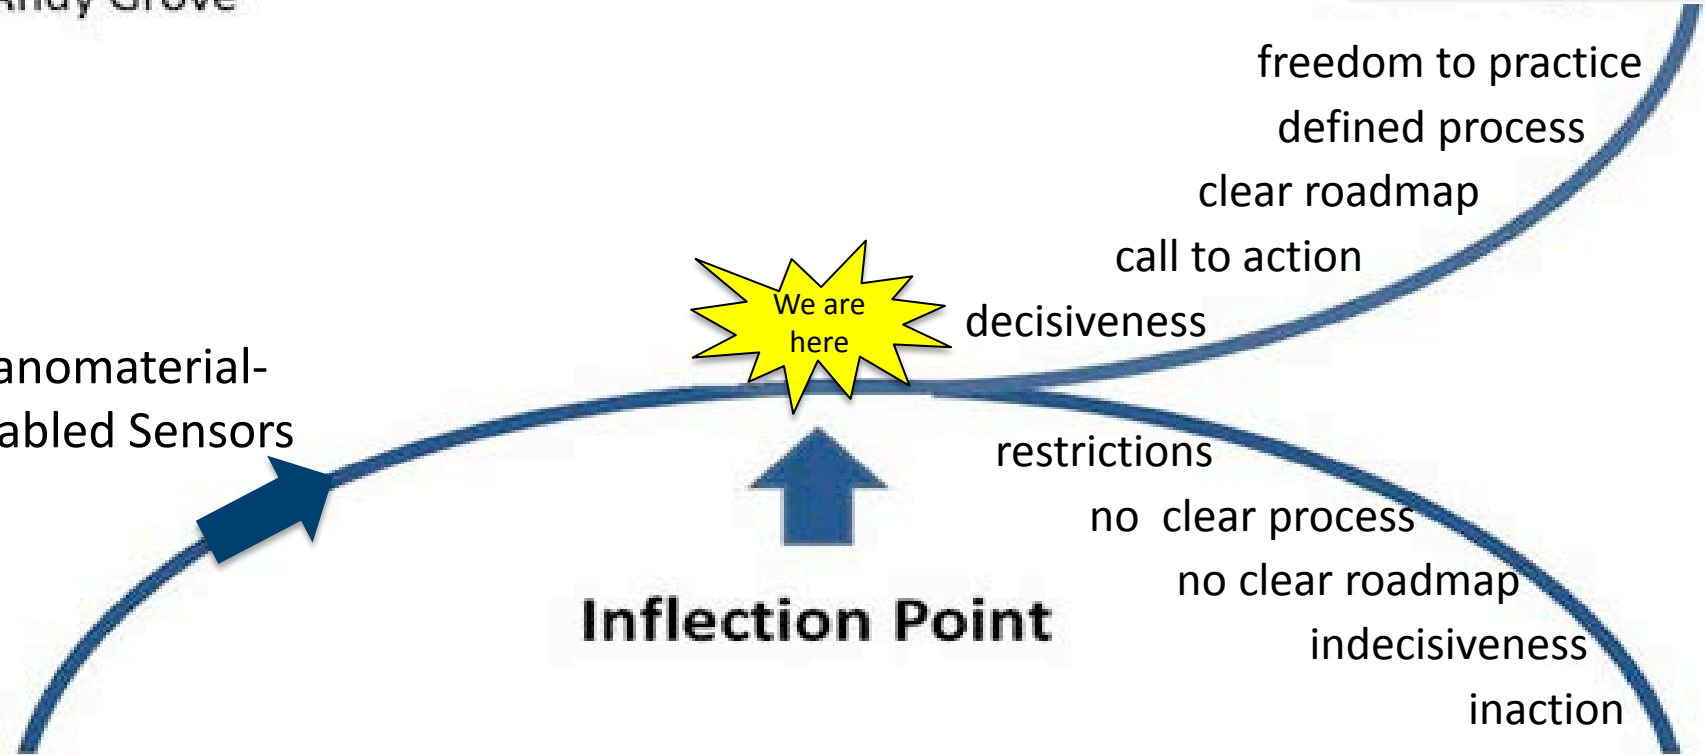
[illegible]

freedom to practice
defined process
clear roadmap
call to action
decisiveness

We are here

anomaterial-
abled Sensors

restrictions
no clear process
no clear roadmap
indecisiveness
inaction

Inflection Point